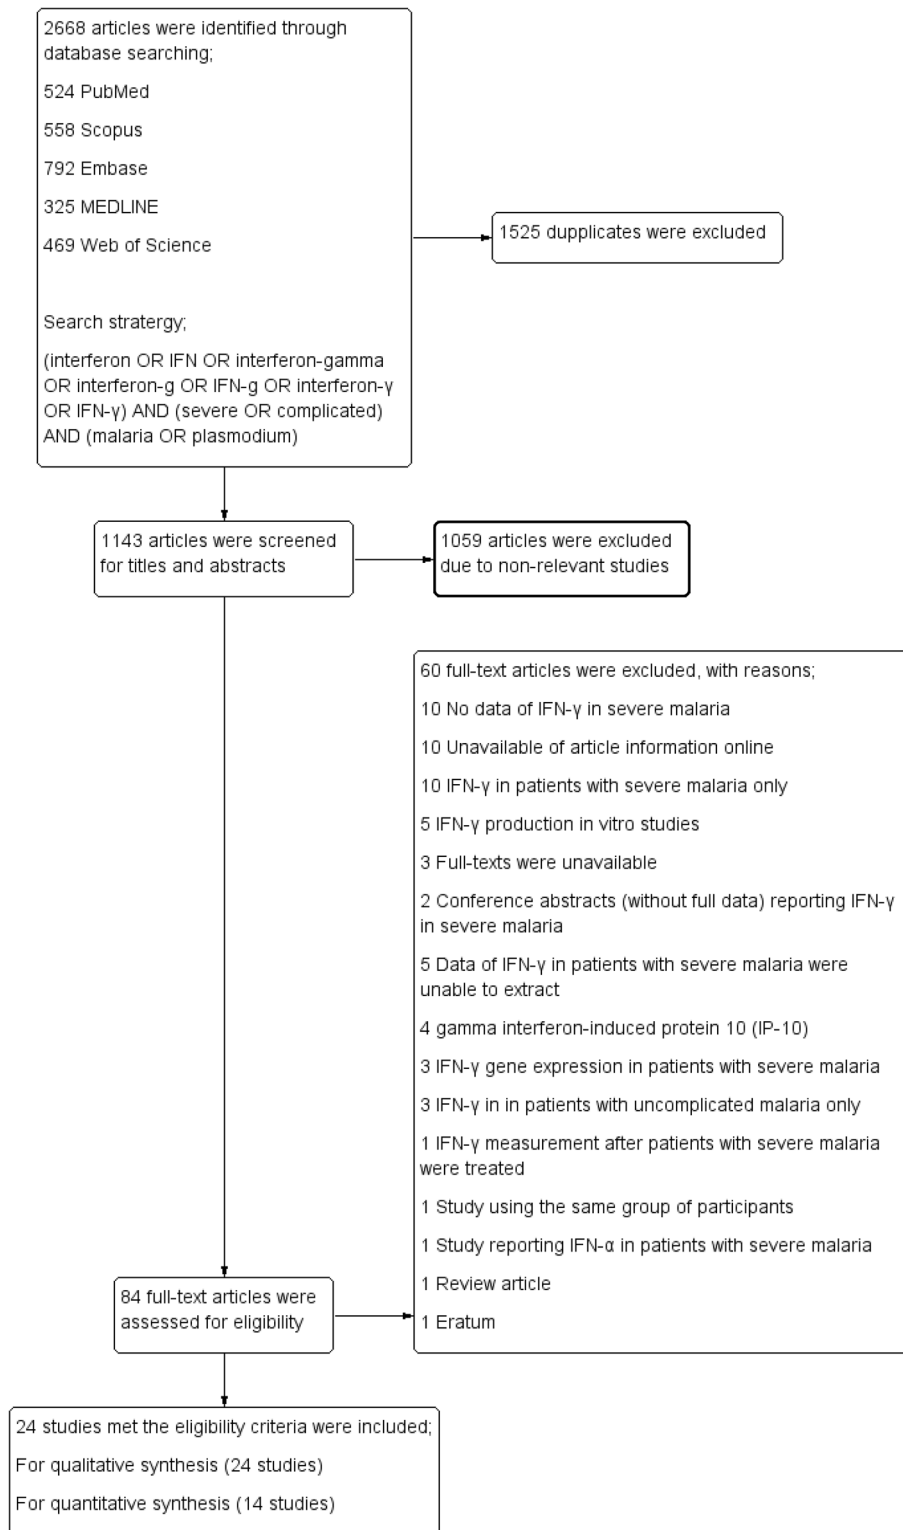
2668 articles were identified through database searching;

524 PubMed

558 Scopus

792 Embase

325 MEDLINE

469 Web of Science

Search stratergy;

(interferon OR IFN OR interferon-gamma OR interferon-g OR IFN-g OR interferon-γ OR IFN-γ) AND (severe OR complicated) AND (malaria OR plasmodium)

1525 dupplicates were excluded

1143 articles were screened for titles and abstracts

1059 articles were excluded due to non-relevant studies

60 full-text articles were excluded, with reasons;

10 No data of IFN-γ in severe malaria

10 Unavailable of article information online

10 IFN-γ in patients with severe malaria only

5 IFN-γ production in vitro studies

3 Full-texts were unavailable

2 Conference abstracts (without full data) reporting IFN-γ in severe malaria

5 Data of IFN-γ in patients with severe malaria were unable to extract

4 gamma interferon-induced protein 10 (IP-10)

3 IFN-γ gene expression in patients with severe malaria

3 IFN-γ in in patients with uncomplicated malaria only

1 IFN-γ measurement after patients with severe malaria were treated

1 Study using the same group of participants

1 Study reporting IFN-α in patients with severe malaria

1 Review article

1 Eratum

84 full-text articles were assessed for eligibility

24 studies met the eligibility criteria were included;

For qualitative synthesis (24 studies)

For quantitative synthesis (14 studies)